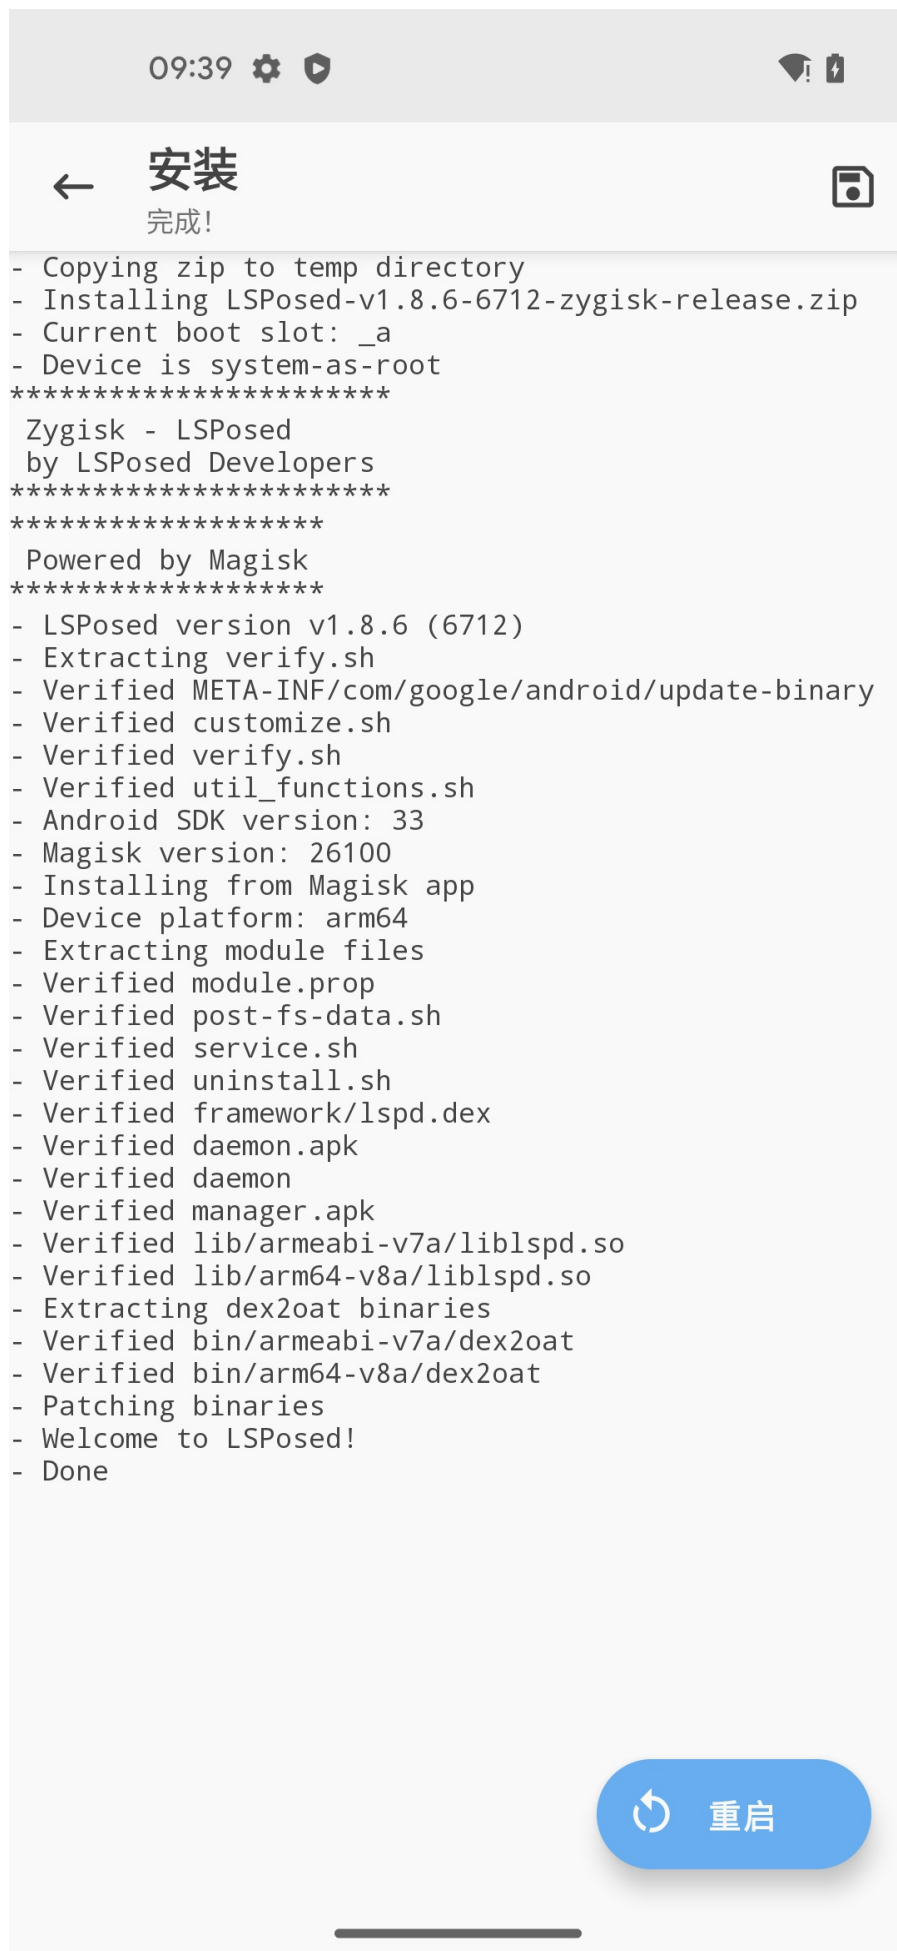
09:39

安装
完成!

- Copying zip to temp directory
- Installing LSPosed-v1.8.6-6712-zygisk-release.zip
- Current boot slot: _a
- Device is system-as-root
***********************
 Zygisk - LSPosed
 by LSPosed Developers
***********************
*******************
 Powered by Magisk
*******************
- LSPosed version v1.8.6 (6712)
- Extracting verify.sh
- Verified META-INF/com/google/android/update-binary
- Verified customize.sh
- Verified verify.sh
- Verified util_functions.sh
- Android SDK version: 33
- Magisk version: 26100
- Installing from Magisk app
- Device platform: arm64
- Extracting module files
- Verified module.prop
- Verified post-fs-data.sh
- Verified service.sh
- Verified uninstall.sh
- Verified framework/lspd.dex
- Verified daemon.apk
- Verified daemon
- Verified manager.apk
- Verified lib/armeabi-v7a/liblspd.so
- Verified lib/arm64-v8a/liblspd.so
- Extracting dex2oat binaries
- Verified bin/armeabi-v7a/dex2oat
- Verified bin/arm64-v8a/dex2oat
- Patching binaries
- Welcome to LSPosed!
- Done

重启